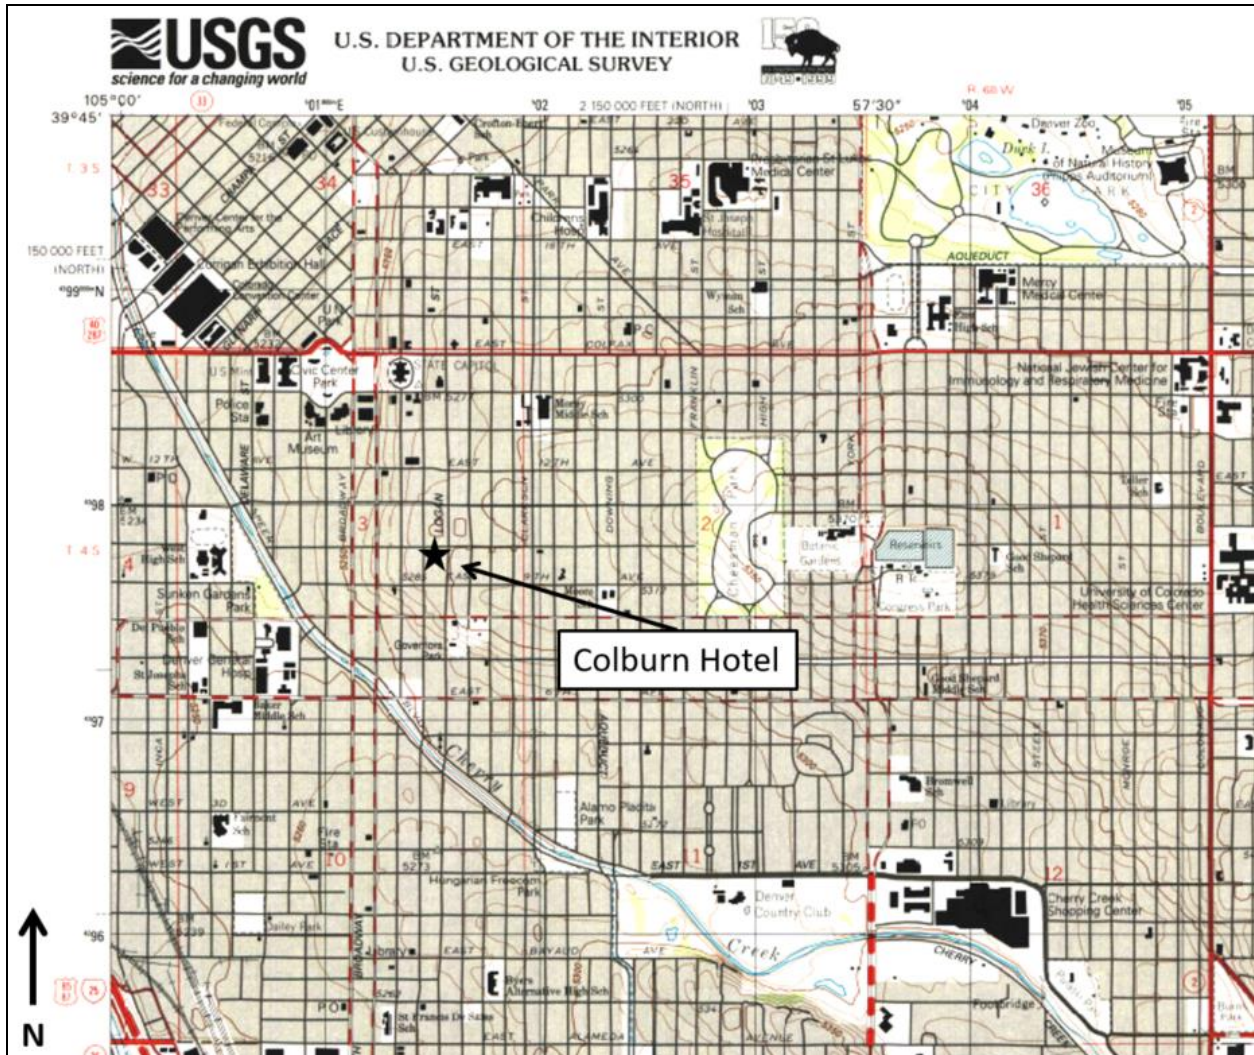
USGS
science for a changing world

U.S. DEPARTMENT OF THE INTERIOR
U.S. GEOLOGICAL SURVEY

105°00'
39°45'
'01 E
'02
2 150 000 FEET (NORTH)
'03
57'30"
'04
'05
R. 68 W.
T. 3 S.
T. 4 S.
150 000 FEET (NORTH)
4399 N
4398
4397
4396
33
34
35
36
3
2
1
4
9
10
11
12

Denver Center for the Performing Arts
Currigan Exhibition Hall
Colorado Convention Center
Civic Center Park
STATE CAPITOL
Police Sta
Art Museum
Library
Children's Hosp
St Joseph Hospital
Presbyterian-St Luke's Medical Center
Wyman Sch
COLFAX
EAST
AVE
Denver Zoo
Duck L.
Museum of Natural History
Phipps Auditorium
CITY PARK
AQUEDUCT
Mercy Medical Center
East High Sch
National Jewish Center for Immunology and Respiratory Medicine
Morey Middle Sch
FRANKLIN
HIGH
YORK
12TH
Cheesman Park
Botanic Gardens
Reservoirs
Good Shepherd Sch
Congress Park
University of Colorado Health Sciences Center
Teller Sch
Fire Sta
BOULEVARD
LOGAN
DOWNING
Governors Park
Colburn Hotel
DELAWARE
BROADWAY
Sunken Gardens Park
Del Pueblo Sch
Denver General Hosp
St Joseph's Sch
Baker Middle Sch
Cherry
Good Shepherd Middle Sch
Alamo Placita Park
Bromwell Sch
Library
Fairmont Sch
Fire Sta
Hungarian Freedom Park
Denver Country Club
Cherry Creek Shopping Center
Creek
CHERRY
Bailey Park
BAYAUD
Byers Alternative High Sch
St Francis De Sales Sch
ALAMEDA
Footbridge
P O
High Sch
MONROE
STEELE
WEST
1ST
EAST
N